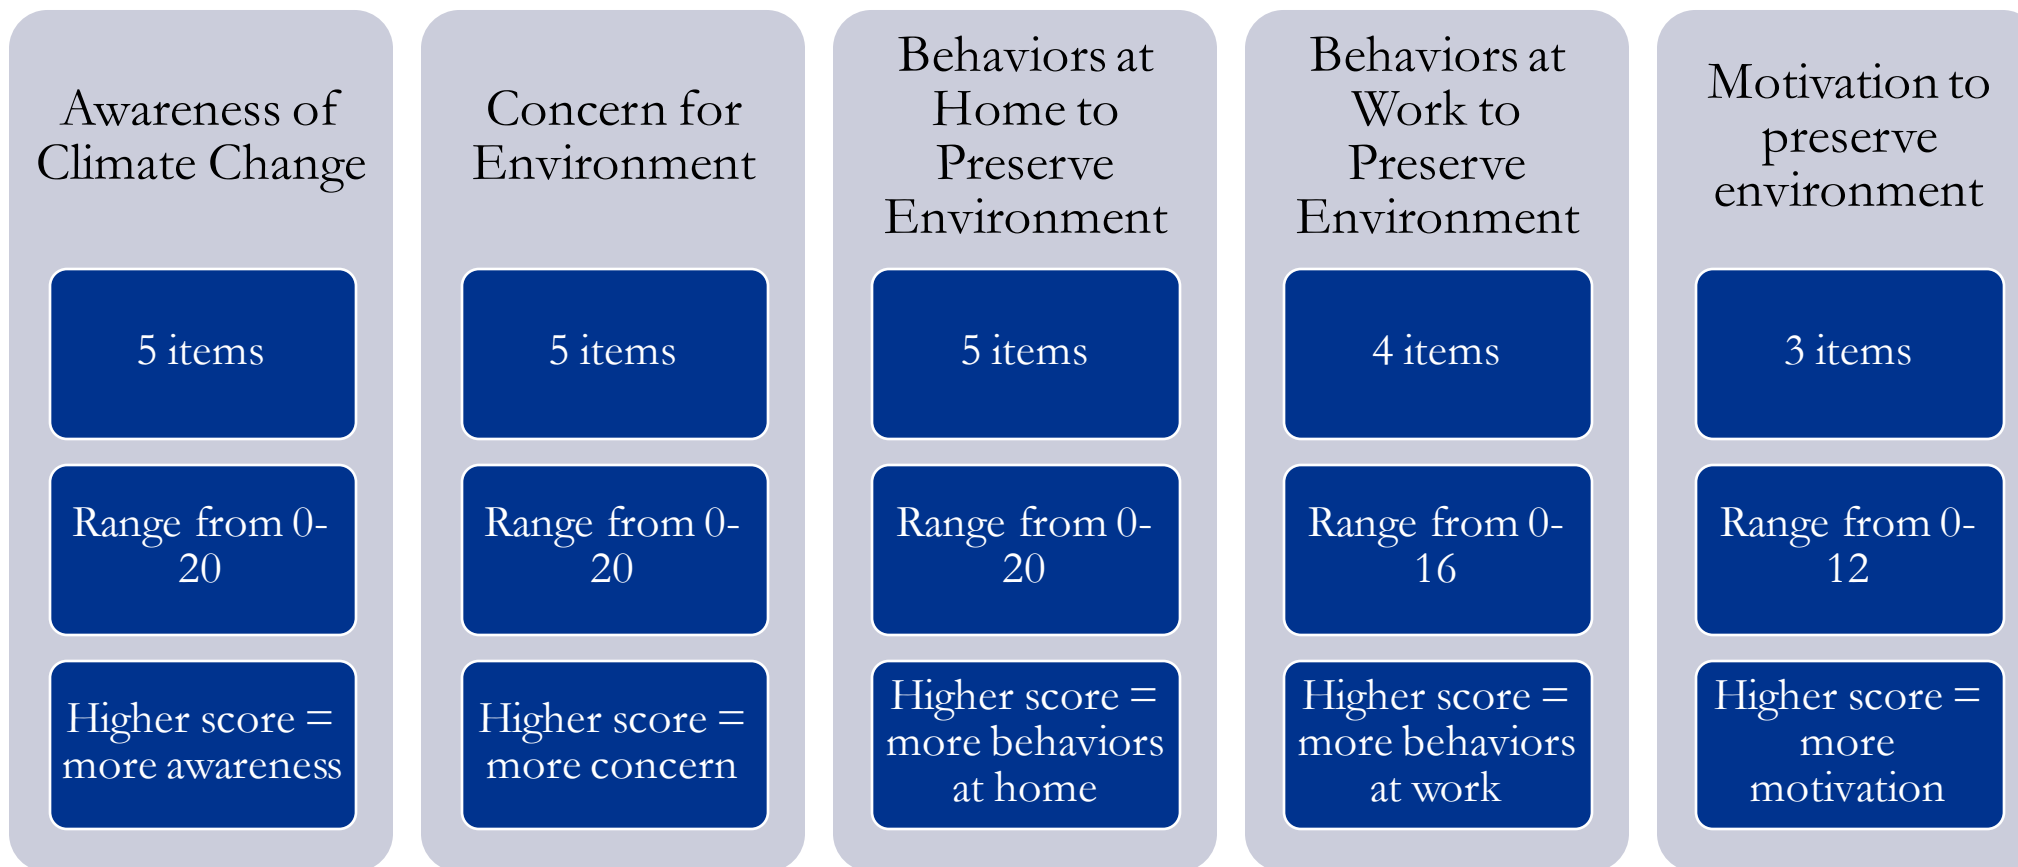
Awareness of Climate Change

5 items

Range from 0-20

Higher score = more awareness

Concern for Environment

5 items

Range from 0-20

Higher score = more concern

Behaviors at Home to Preserve Environment

5 items

Range from 0-20

Higher score = more behaviors at home

Behaviors at Work to Preserve Environment

4 items

Range from 0-16

Higher score = more behaviors at work

Motivation to preserve environment

3 items

Range from 0-12

Higher score = more motivation